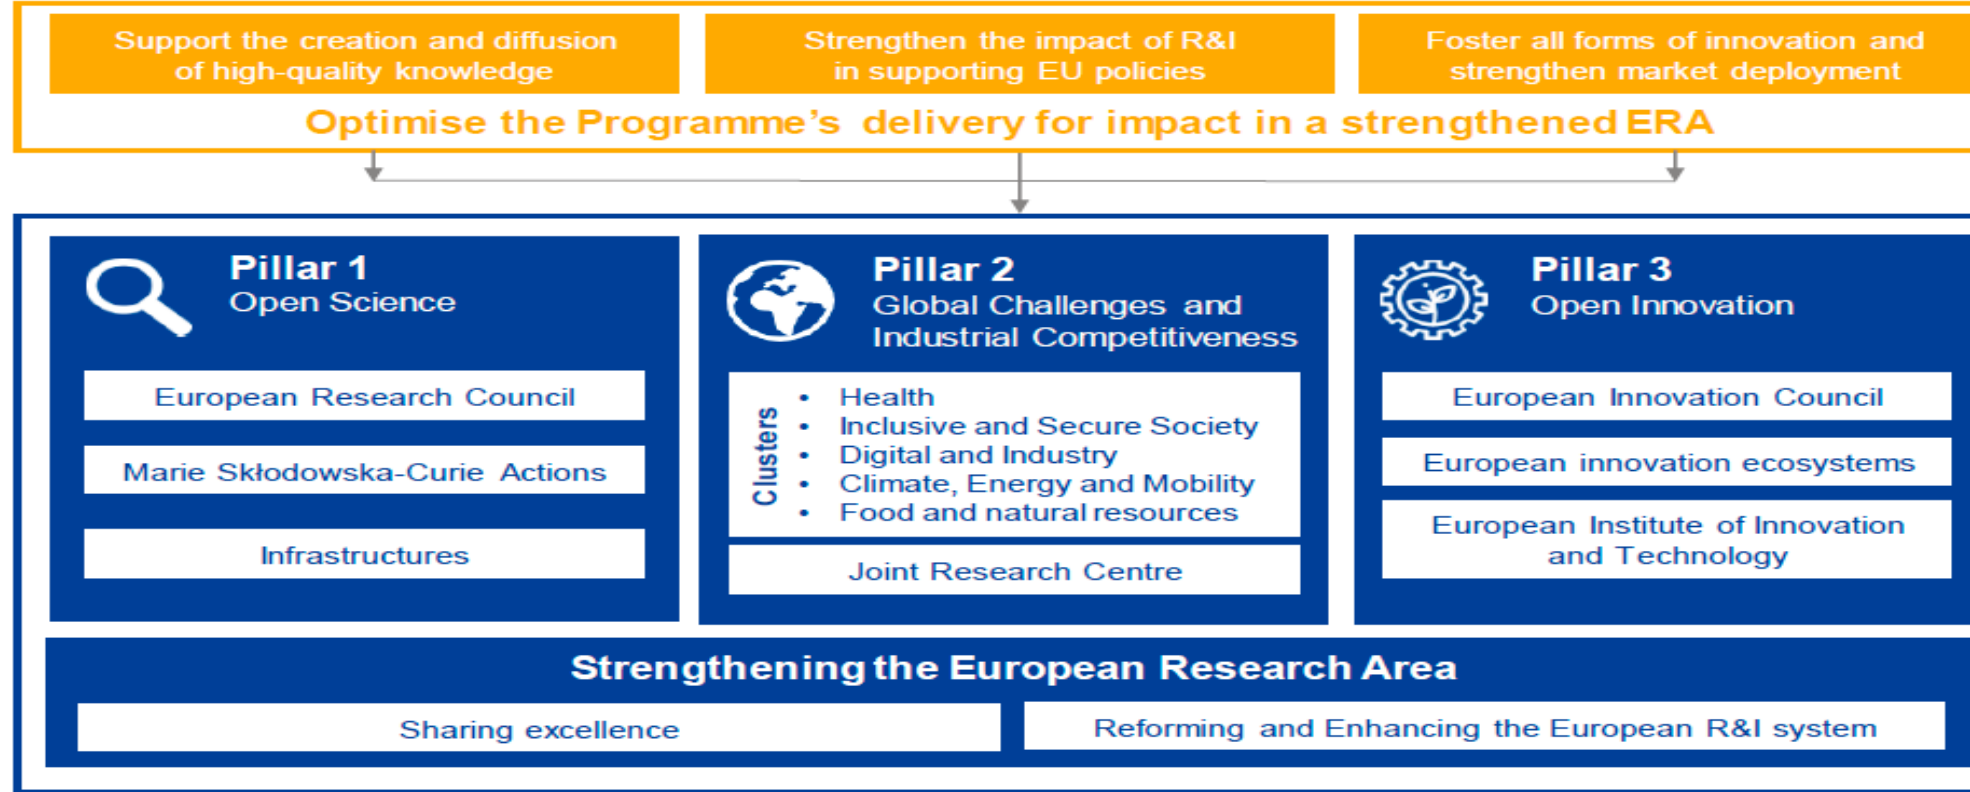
Support the creation and diffusion of high-quality knowledge

Strengthen the impact of R&I in supporting EU policies

Foster all forms of innovation and strengthen market deployment

Optimise the Programme's delivery for impact in a strengthened ERA

Pillar 1
Open Science

European Research Council

Marie Skłodowska-Curie Actions

Infrastructures

Pillar 2
Global Challenges and Industrial Competitiveness

Clusters

- Health
- Inclusive and Secure Society
- Digital and Industry
- Climate, Energy and Mobility
- Food and natural resources

Joint Research Centre

Pillar 3
Open Innovation

European Innovation Council

European innovation ecosystems

European Institute of Innovation and Technology

Strengthening the European Research Area

Sharing excellence

Reforming and Enhancing the European R&I system